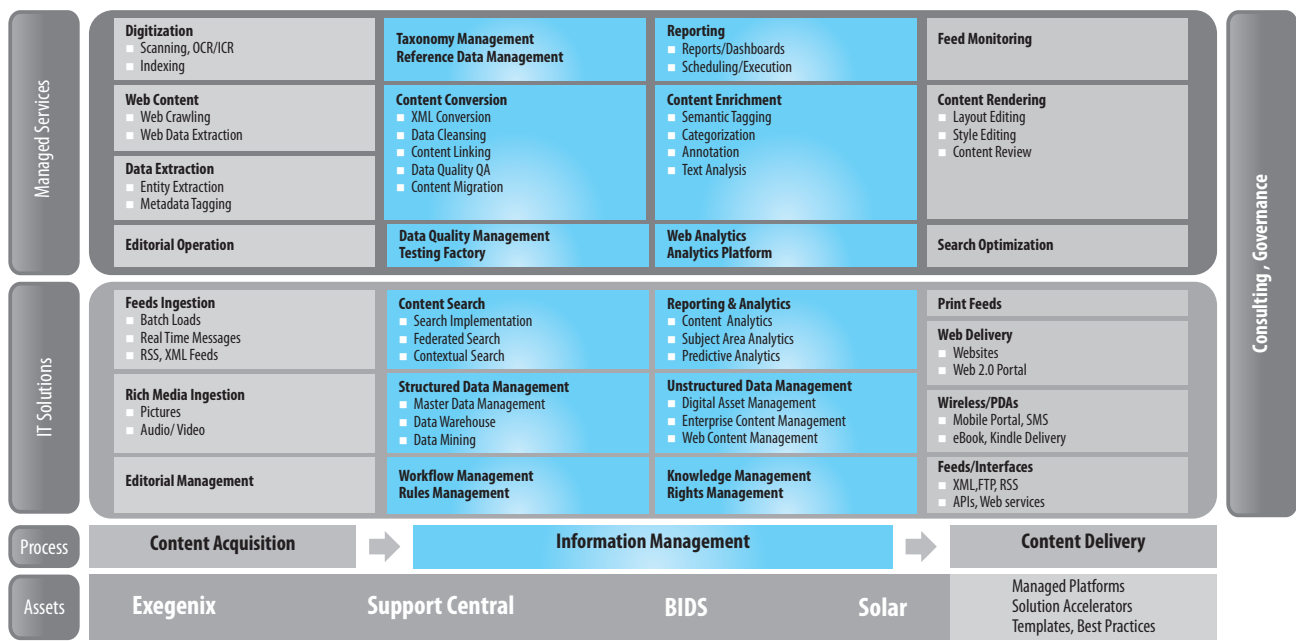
Managed Services

Digitization
Scanning, OCR/ICR
Indexing

Web Content
Web Crawling
Web Data Extraction

Data Extraction
Entity Extraction
Metadata Tagging

Editorial Operation

Taxonomy Management
Reference Data Management

Content Conversion
XML Conversion
Data Cleansing
Content Linking
Data Quality QA
Content Migration

Data Quality Management
Testing Factory

Reporting
Reports/Dashboards
Scheduling/Execution

Content Enrichment
Semantic Tagging
Categorization
Annotation
Text Analysis

Web Analytics
Analytics Platform

Feed Monitoring

Content Rendering
Layout Editing
Style Editing
Content Review

Search Optimization

IT Solutions

Feeds Ingestion
Batch Loads
Real Time Messages
RSS, XML Feeds

Rich Media Ingestion
Pictures
Audio/ Video

Editorial Management

Content Search
Search Implementation
Federated Search
Contextual Search

Structured Data Management
Master Data Management
Data Warehouse
Data Mining

Workflow Management
Rules Management

Reporting & Analytics
Content Analytics
Subject Area Analytics
Predictive Analytics

Unstructured Data Management
Digital Asset Management
Enterprise Content Management
Web Content Management

Knowledge Management
Rights Management

Print Feeds

Web Delivery
Websites
Web 2.0 Portal

Wireless/PDAs
Mobile Portal, SMS
eBook, Kindle Delivery

Feeds/Interfaces
XML,FTP, RSS
APIs, Web services

Consulting , Governance

Process
Content Acquisition
Information Management
Content Delivery

Assets
Exegenix
Support Central
BIDS
Solar
Managed Platforms
Solution Accelerators
Templates, Best Practices